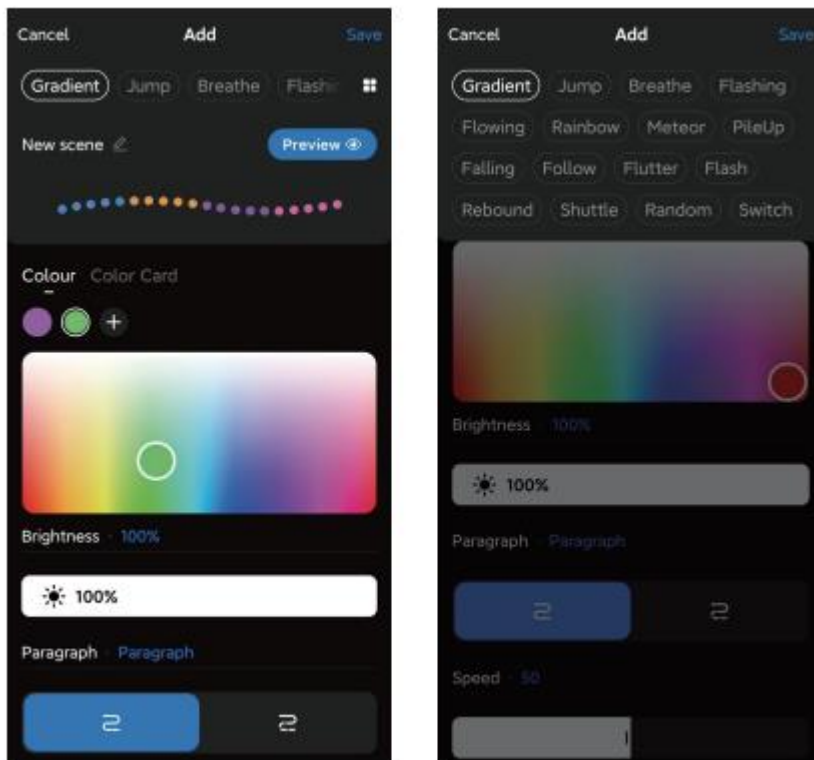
Cancel Add Save

Gradient Jump Breathe Flashi

New scene

Preview

Colour Color Card

Brightness · 100%

100%

Paragraph · Paragraph

Cancel Add Save

Gradient Jump Breathe Flashing

Flowing Rainbow Meteor PileUp

Falling Follow Flutter Flash

Rebound Shuttle Random Switch

Brightness · 100%

100%

Paragraph · Paragraph

Speed · 50